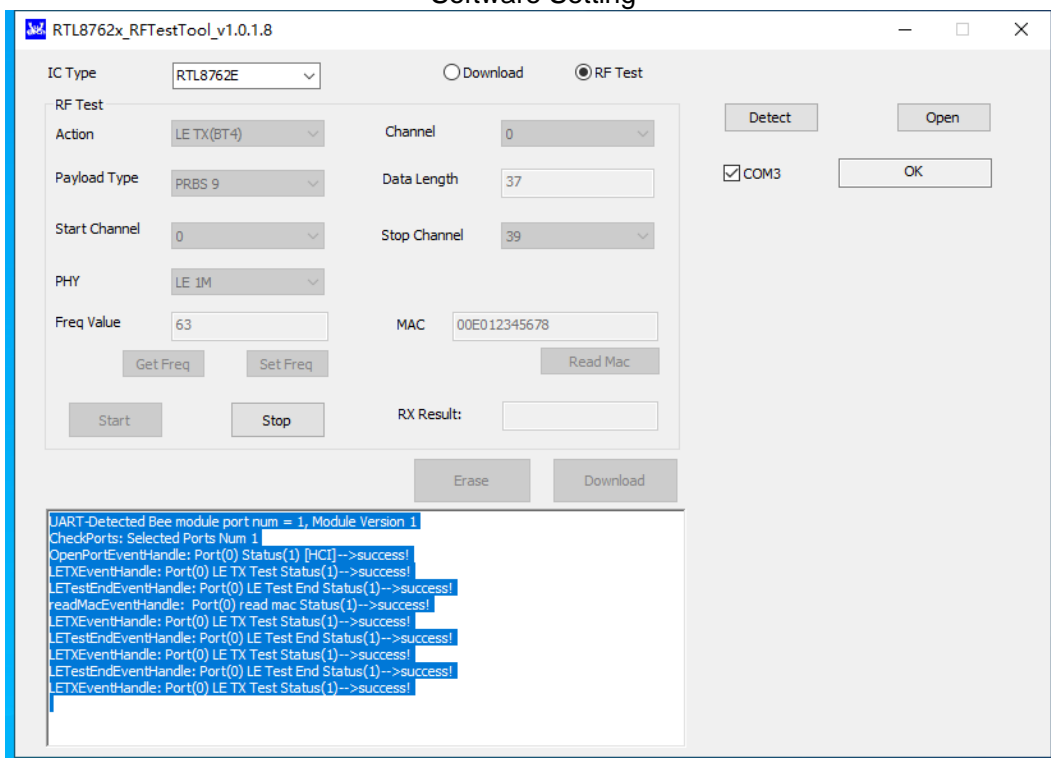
Software Setting

RTL8762x_RFTestTool_v1.0.1.8

IC Type RTL8762E

Download RF Test

RF Test

Action LE TX(BT4)

Channel 0

Payload Type PRBS 9

Data Length 37

Start Channel 0

Stop Channel 39

PHY LE 1M

Freq Value 63

MAC 00E012345678

Get Freq Set Freq

Read Mac

Start Stop

RX Result:

Erase Download

Detect Open

COM3 OK

UART-Detected Bee module port num = 1, Module Version 1
CheckPorts: Selected Ports Num 1
OpenPortEventHandle: Port(0) Status(1) [HCI]-->success!
LETXEventHandle: Port(0) LE TX Test Status(1)-->success!
LETestEndEventHandle: Port(0) LE Test End Status(1)-->success!
readMacEventHandle: Port(0) read mac Status(1)-->success!
LETXEventHandle: Port(0) LE TX Test Status(1)-->success!
LETestEndEventHandle: Port(0) LE Test End Status(1)-->success!
LETXEventHandle: Port(0) LE TX Test Status(1)-->success!
LETestEndEventHandle: Port(0) LE Test End Status(1)-->success!
LETXEventHandle: Port(0) LE TX Test Status(1)-->success!